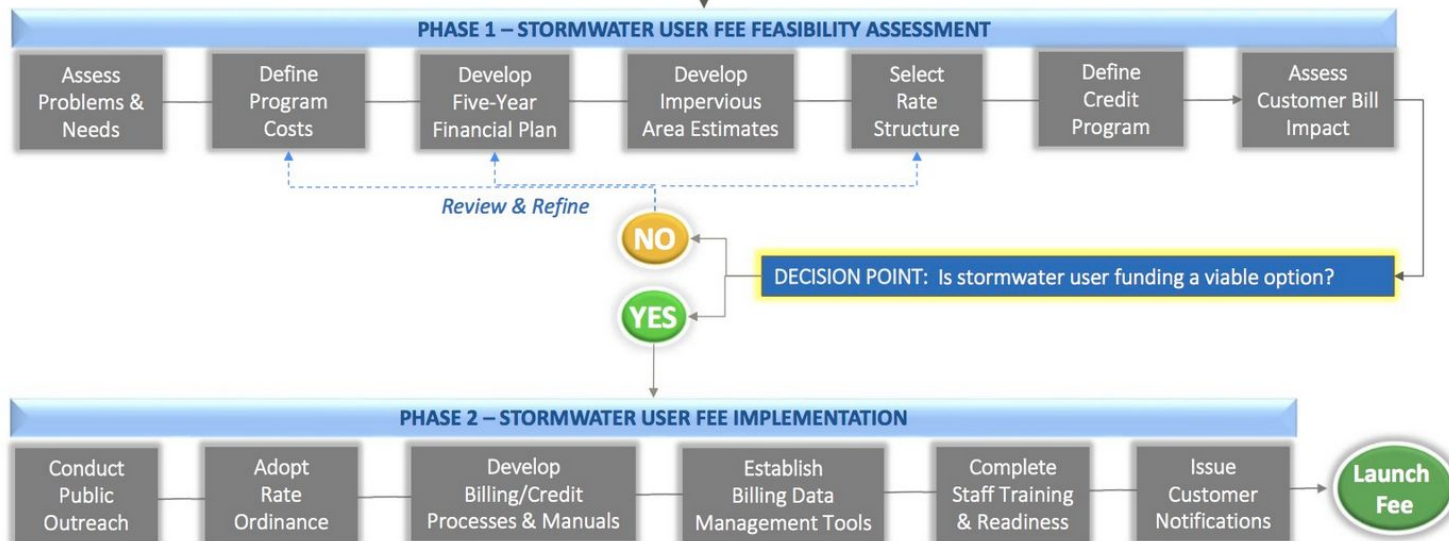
PHASE 1 – STORMWATER USER FEE FEASIBILITY ASSESSMENT

Assess Problems & Needs

Define Program Costs

Develop Five-Year Financial Plan

Develop Impervious Area Estimates

Select Rate Structure

Define Credit Program

Assess Customer Bill Impact

Review & Refine

NO

DECISION POINT: Is stormwater user funding a viable option?

YES

PHASE 2 – STORMWATER USER FEE IMPLEMENTATION

Conduct Public Outreach

Adopt Rate Ordinance

Develop Billing/Credit Processes & Manuals

Establish Billing Data Management Tools

Complete Staff Training & Readiness

Issue Customer Notifications

Launch Fee